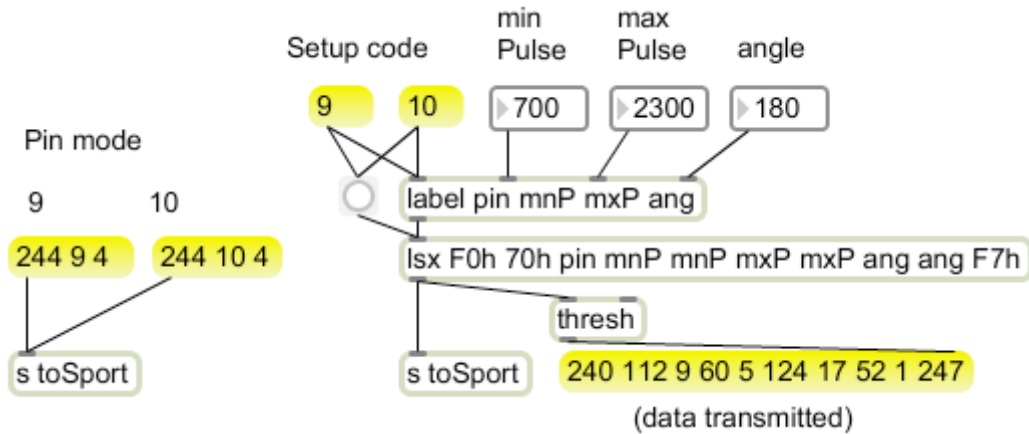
Setup code

min Pulse

max Pulse

angle

9

10

700

2300

180

Pin mode

9

10

label pin mnP mxP ang

244 9 4

244 10 4

lsx F0h 70h pin mnP mnP mxP mxP ang ang F7h

thresh

s toSport

s toSport

240 112 9 60 5 124 17 52 1 247

(data transmitted)